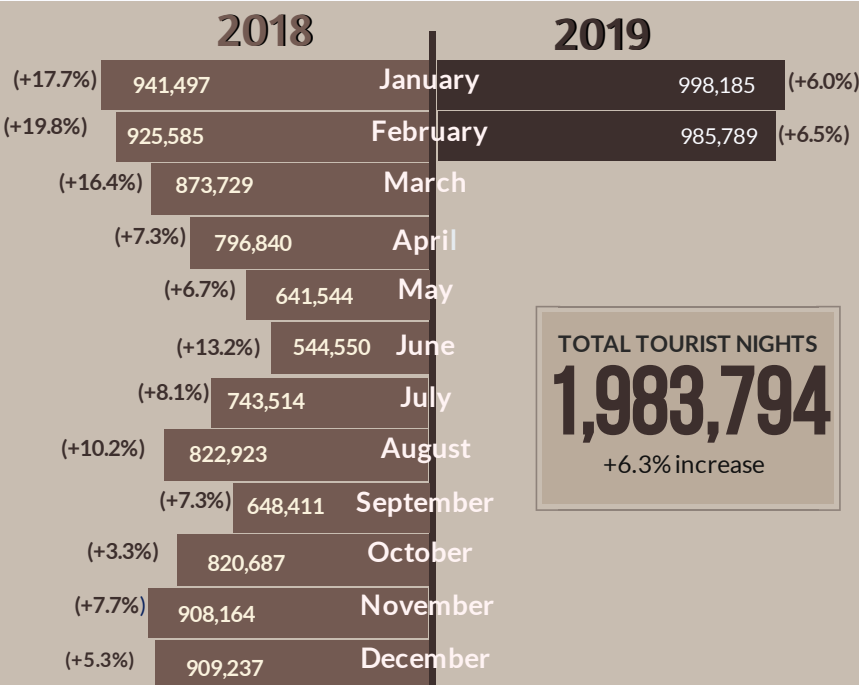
2018

2019

(+17.7%) 941,497 January 998,185 (+6.0%)

(+19.8%) 925,585 February 985,789 (+6.5%)

(+16.4%) 873,729 March

(+7.3%) 796,840 April

(+6.7%) 641,544 May

(+13.2%) 544,550 June

(+8.1%) 743,514 July

(+10.2%) 822,923 August

(+7.3%) 648,411 September

(+3.3%) 820,687 October

(+7.7%) 908,164 November

(+5.3%) 909,237 December

TOTAL TOURIST NIGHTS
1,983,794
+6.3% increase